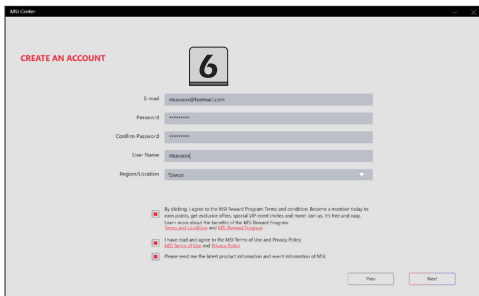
MSI Center

CREATE AN ACCOUNT

6

E-mail rdusxxxx@hotmail.com

Password ••••••••••

Confirm Password ••••••••••

User Name rdusxxxx

Region/Location Taiwan

By clicking, I agree to the MSI Reward Program Terms and condition. Become a member today to earn points, get exclusive offers, special VIP event invites and more! Join us. It's free and easy. Learn more about the benefits of the MSI Reward Program. Terms and condition and MSI Reward Program

I have read and agree to the MSI Terms of Use and Privacy Policy. MSI Terms of Use and Privacy Policy

Please send me the latest product information and event information of MSI.

Prev

Next